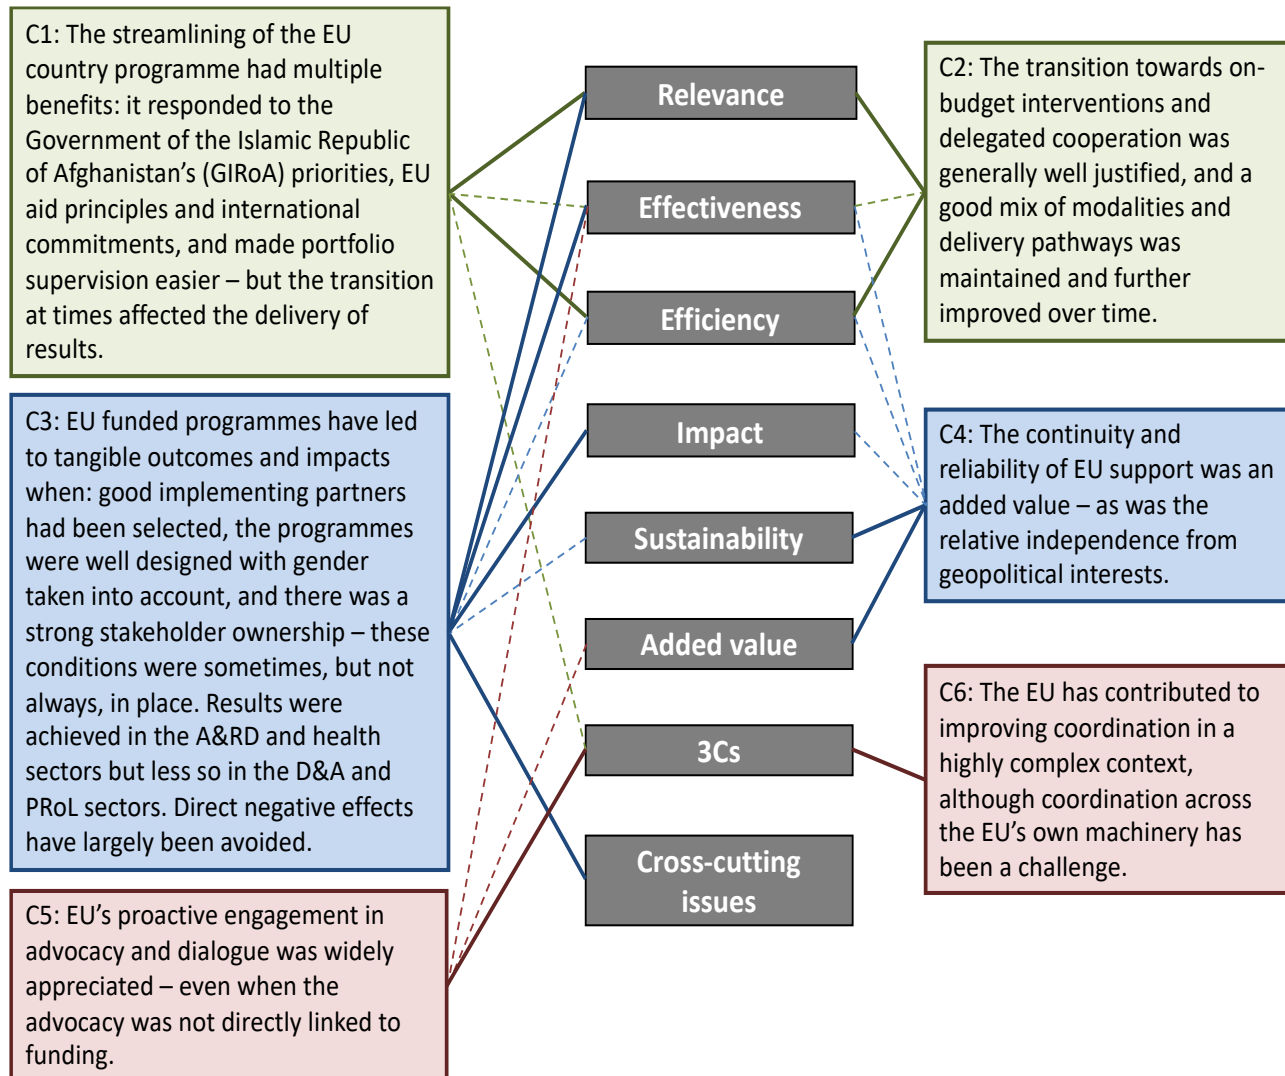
C1: The streamlining of the EU country programme had multiple benefits: it responded to the Government of the Islamic Republic of Afghanistan's (GIRoA) priorities, EU aid principles and international commitments, and made portfolio supervision easier – but the transition at times affected the delivery of results.

Relevance

Effectiveness

Efficiency

Impact

Sustainability

Added value

3Cs

Cross-cutting issues

C2: The transition towards on-budget interventions and delegated cooperation was generally well justified, and a good mix of modalities and delivery pathways was maintained and further improved over time.

C3: EU funded programmes have led to tangible outcomes and impacts when: good implementing partners had been selected, the programmes were well designed with gender taken into account, and there was a strong stakeholder ownership – these conditions were sometimes, but not always, in place. Results were achieved in the A&RD and health sectors but less so in the D&A and PRoL sectors. Direct negative effects have largely been avoided.

C4: The continuity and reliability of EU support was an added value – as was the relative independence from geopolitical interests.

C6: The EU has contributed to improving coordination in a highly complex context, although coordination across the EU's own machinery has been a challenge.

C5: EU's proactive engagement in advocacy and dialogue was widely appreciated – even when the advocacy was not directly linked to funding.